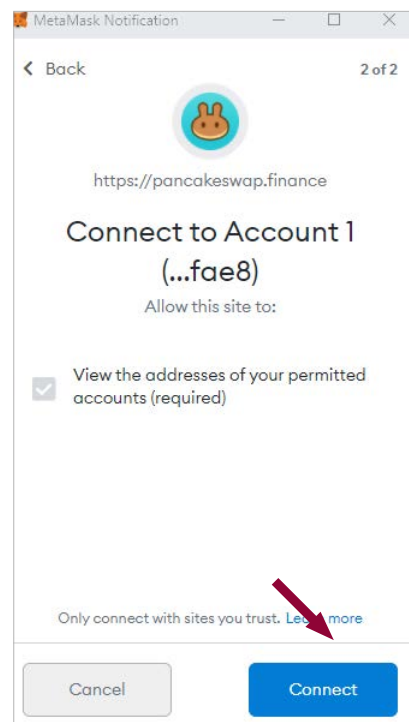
MetaMask Notification

< Back

2 of 2

https://pancakeswap.finance

Connect to Account 1 (...fae8)

Allow this site to:

View the addresses of your permitted accounts (required)

Only connect with sites you trust. Le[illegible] more

Cancel

Connect